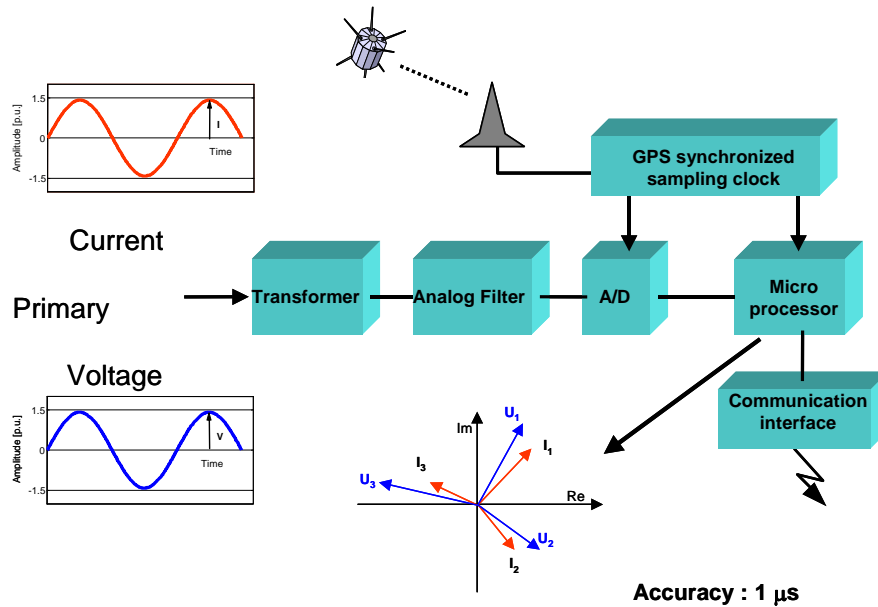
1.5
0
-1.5
Amplitude [p.u.]
I
Time

GPS synchronized sampling clock

Current

Primary

Transformer

Analog Filter

A/D

Micro processor

Voltage

1.5
0
-1.5
Amplitude [p.u.]
V
Time

Communication interface

Im
$U_1$
$I_1$
$I_3$
$U_3$
Re
$U_2$
$I_2$

Accuracy : 1 μs